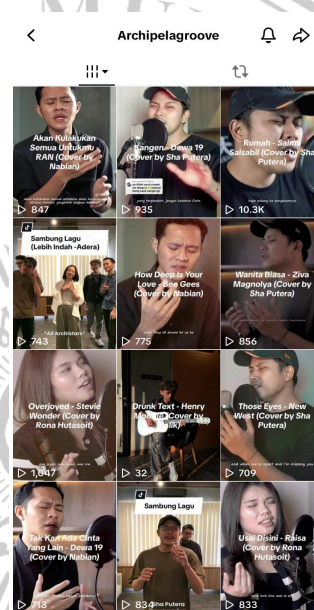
Archipelagroove

Akan Kulakukan Semua Untukmu - RAN (Cover by Nabian)

847

Kangen - Dewa 19 (Cover by Sha Putera)

935

Rumah - Salma Salsabil (Cover by Sha Putera)

10.3K

Sambung Lagu (Lebih Indah - Adera)

*All Archistars*

743

How Deep Is Your Love - Bee Gees (Cover by Nabian)

775

Wanita Biasa - Ziva Magnolya (Cover by Sha Putera)

856

Overjoyed - Stevie Wonder (Cover by Rona Hutasoit)

1,047

Drunk Text - Henry Mo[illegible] (Cover by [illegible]ik)

32

Those Eyes - New West (Cover by Sha Putera)

709

Tak Kan Ada Cinta Yang Lain - Dewa 19 (Cover by Nabian)

713

Sambung Lagu

Sha Putera

834

Usai Disini - Raisa (Cover by Rona Hutasoit)

833